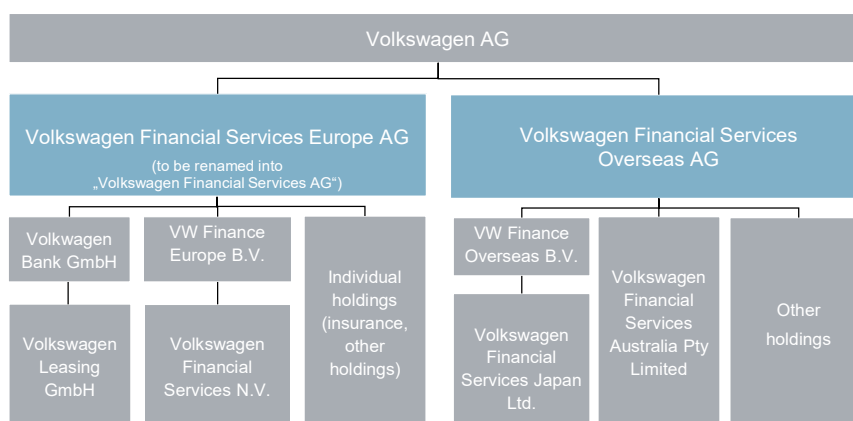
Volkswagen AG

Volkswagen Financial Services Europe AG
(to be renamed into „Volkswagen Financial Services AG")

Volkswagen Financial Services Overseas AG

Volkswagen Bank GmbH

Volkswagen Leasing GmbH

VW Finance Europe B.V.

Volkswagen Financial Services N.V.

Individual holdings (insurance, other holdings)

VW Finance Overseas B.V.

Volkswagen Financial Services Japan Ltd.

Volkswagen Financial Services Australia Pty Limited

Other holdings